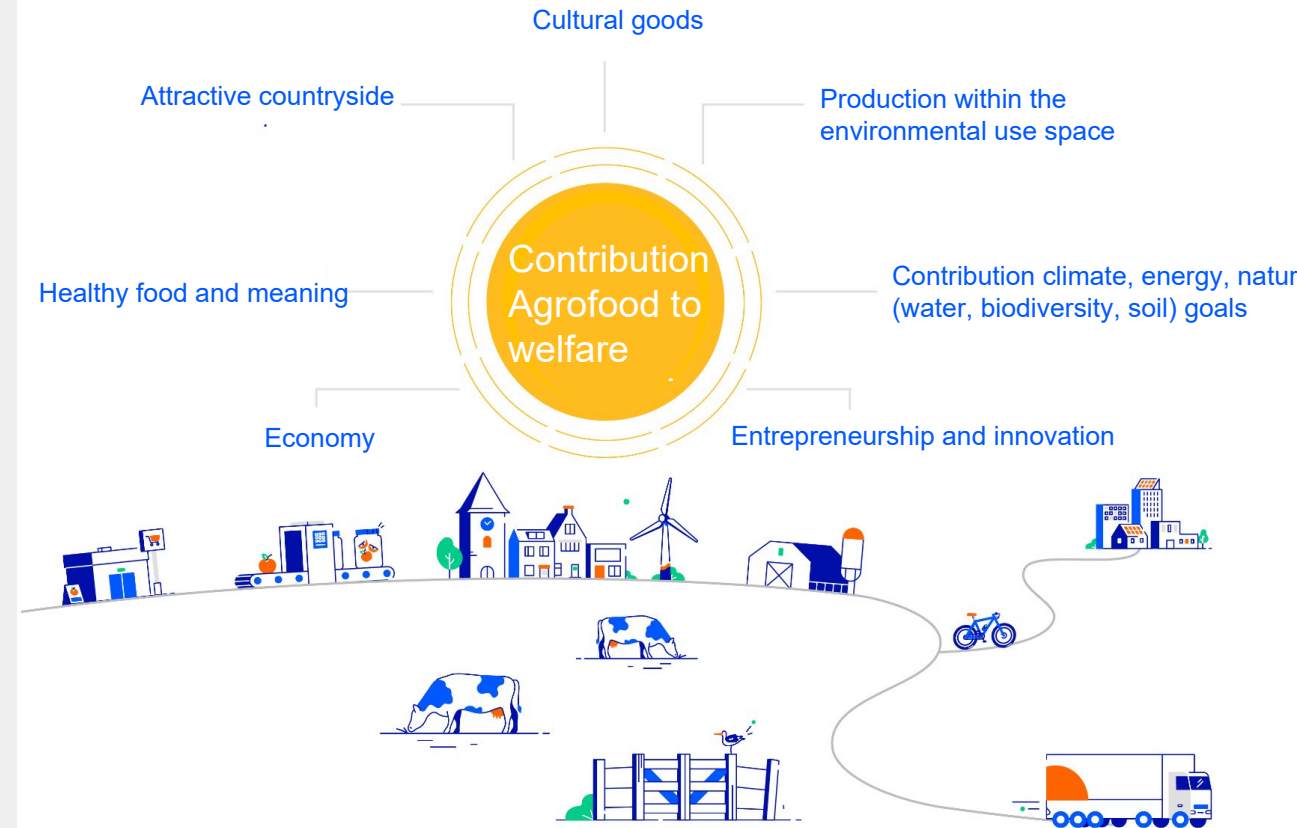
Cultural goods

Attractive countryside

Production within the environmental use space

Contribution Agrofood to welfare

Healthy food and meaning

Contribution climate, energy, natur (water, biodiversity, soil) goals

Economy

Entrepreneurship and innovation